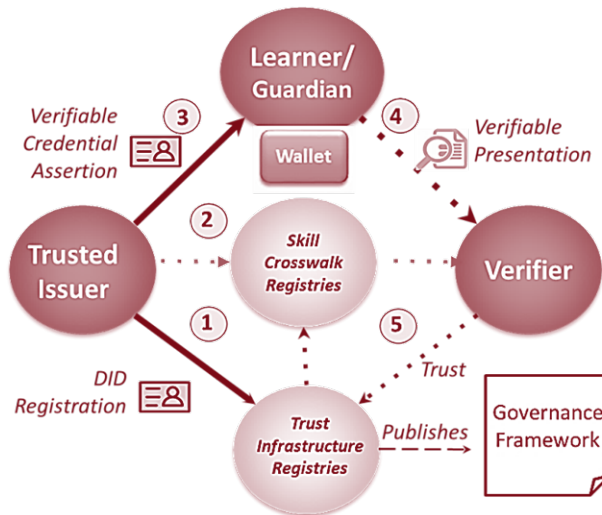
Learner/
Guardian

Wallet

3

Verifiable
Credential
Assertion

4

Verifiable
Presentation

2

Trusted
Issuer

Skill
Crosswalk
Registries

Verifier

1

5

Trust

DID
Registration

Trust
Infrastructure
Registries

Publishes

Governance
Framework